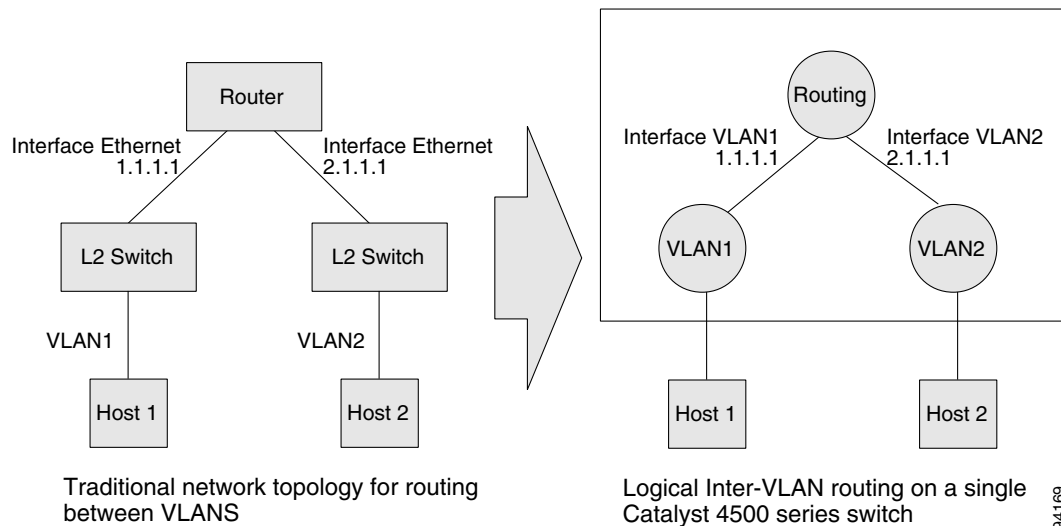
Router

Interface Ethernet
1.1.1.1

Interface Ethernet
2.1.1.1

L2 Switch

L2 Switch

VLAN1

VLAN2

Host 1

Host 2

Traditional network topology for routing between VLANS

Routing

Interface VLAN1
1.1.1.1

Interface VLAN2
2.1.1.1

VLAN1

VLAN2

Host 1

Host 2

Logical Inter-VLAN routing on a single Catalyst 4500 series switch

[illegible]4169